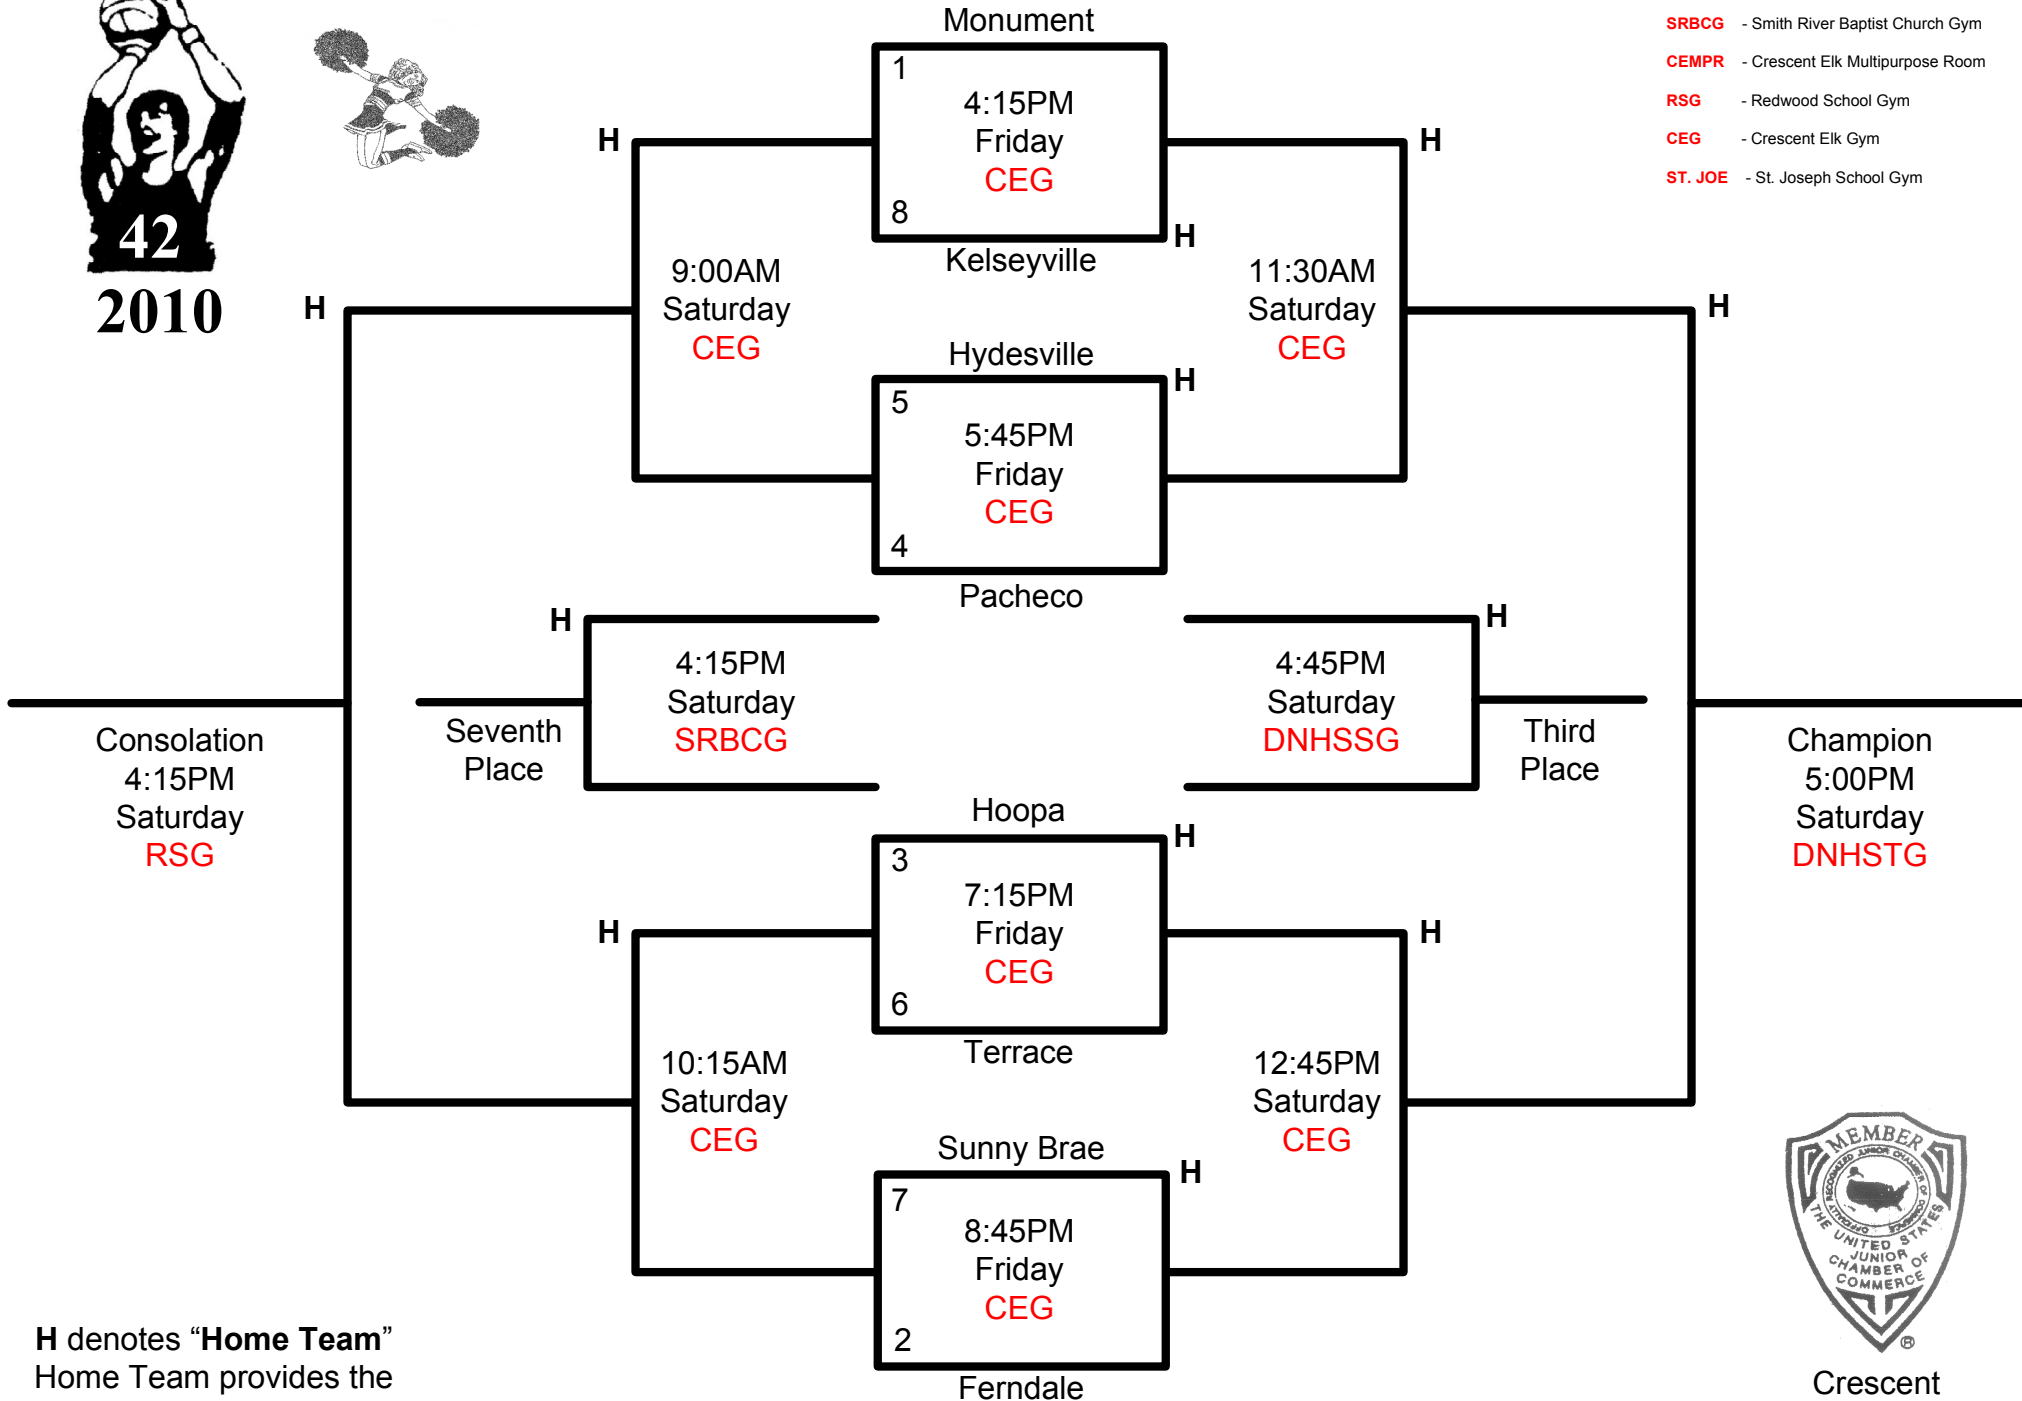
42
2010

SRBCG - Smith River Baptist Church Gym
CEMPR - Crescent Elk Multipurpose Room
RSG - Redwood School Gym
CEG - Crescent Elk Gym
ST. JOE - St. Joseph School Gym

Monument
1
4:15PM
Friday
CEG
8
Kelseyville

H

9:00AM
Saturday
CEG

H

11:30AM
Saturday
CEG

H

H

Hydesville
5
5:45PM
Friday
CEG
4
Pacheco

H

H

4:15PM
Saturday
SRBCG

Seventh Place

4:45PM
Saturday
DNHSSG

H

Third Place

Consolation
4:15PM
Saturday
RSG

Champion
5:00PM
Saturday
DNHSTG

Hoopa
3
7:15PM
Friday
CEG
6
Terrace

H

H

H

10:15AM
Saturday
CEG

12:45PM
Saturday
CEG

Sunny Brae
7
8:45PM
Friday
CEG
2
Ferndale

H

MEMBER
THE UNITED STATES JUNIOR CHAMBER OF COMMERCE
®
Crescent

H denotes "Home Team"
Home Team provides the